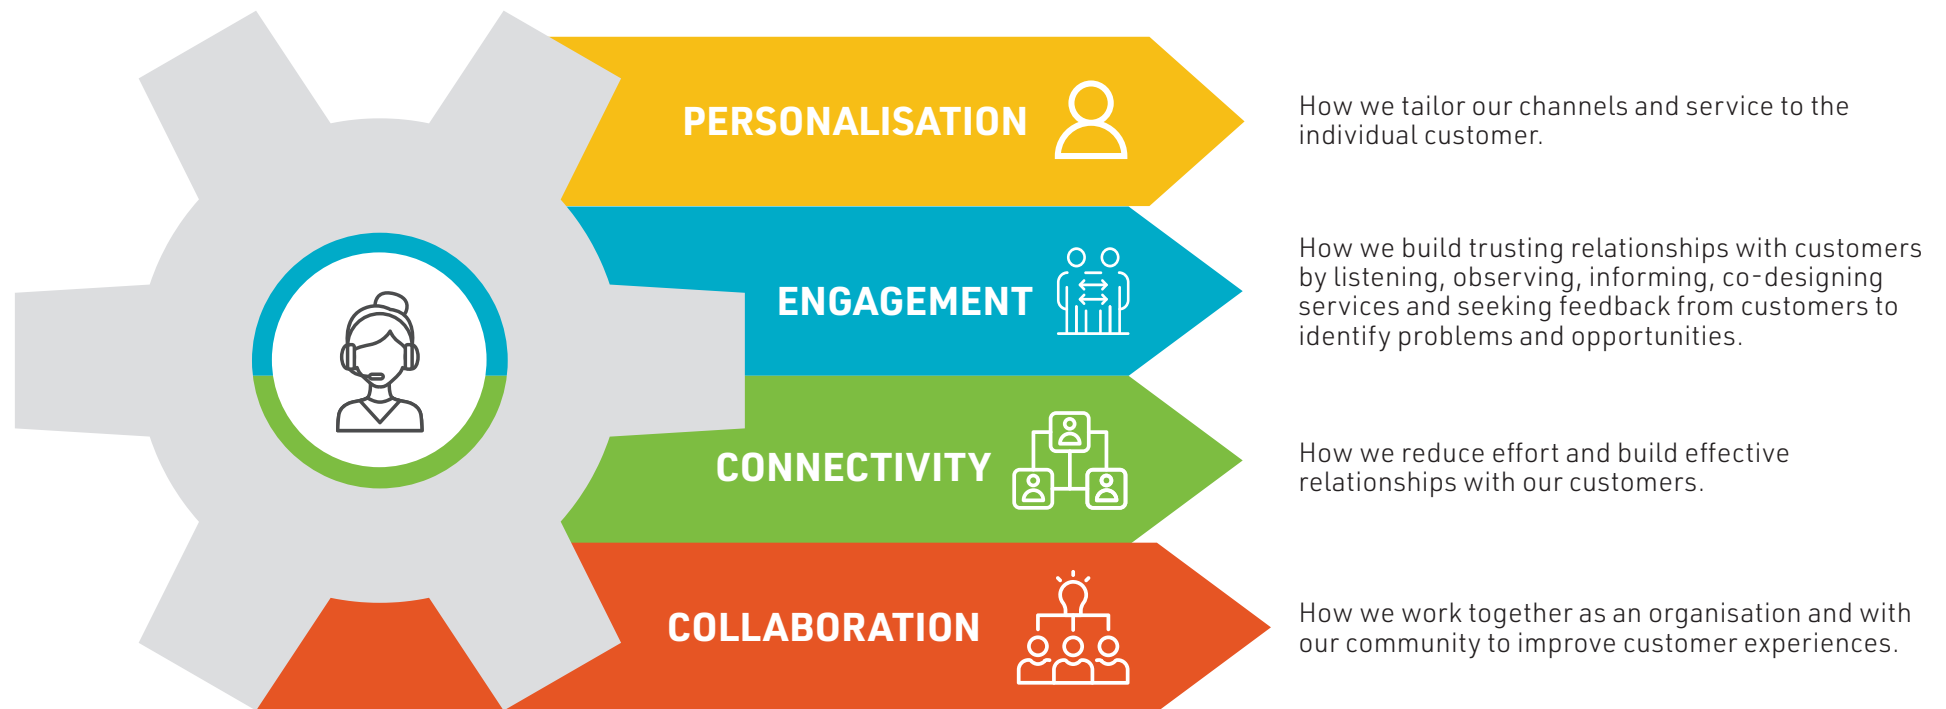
PERSONALISATION

How we tailor our channels and service to the individual customer.

ENGAGEMENT

How we build trusting relationships with customers by listening, observing, informing, co-designing services and seeking feedback from customers to identify problems and opportunities.

CONNECTIVITY

How we reduce effort and build effective relationships with our customers.

COLLABORATION

How we work together as an organisation and with our community to improve customer experiences.